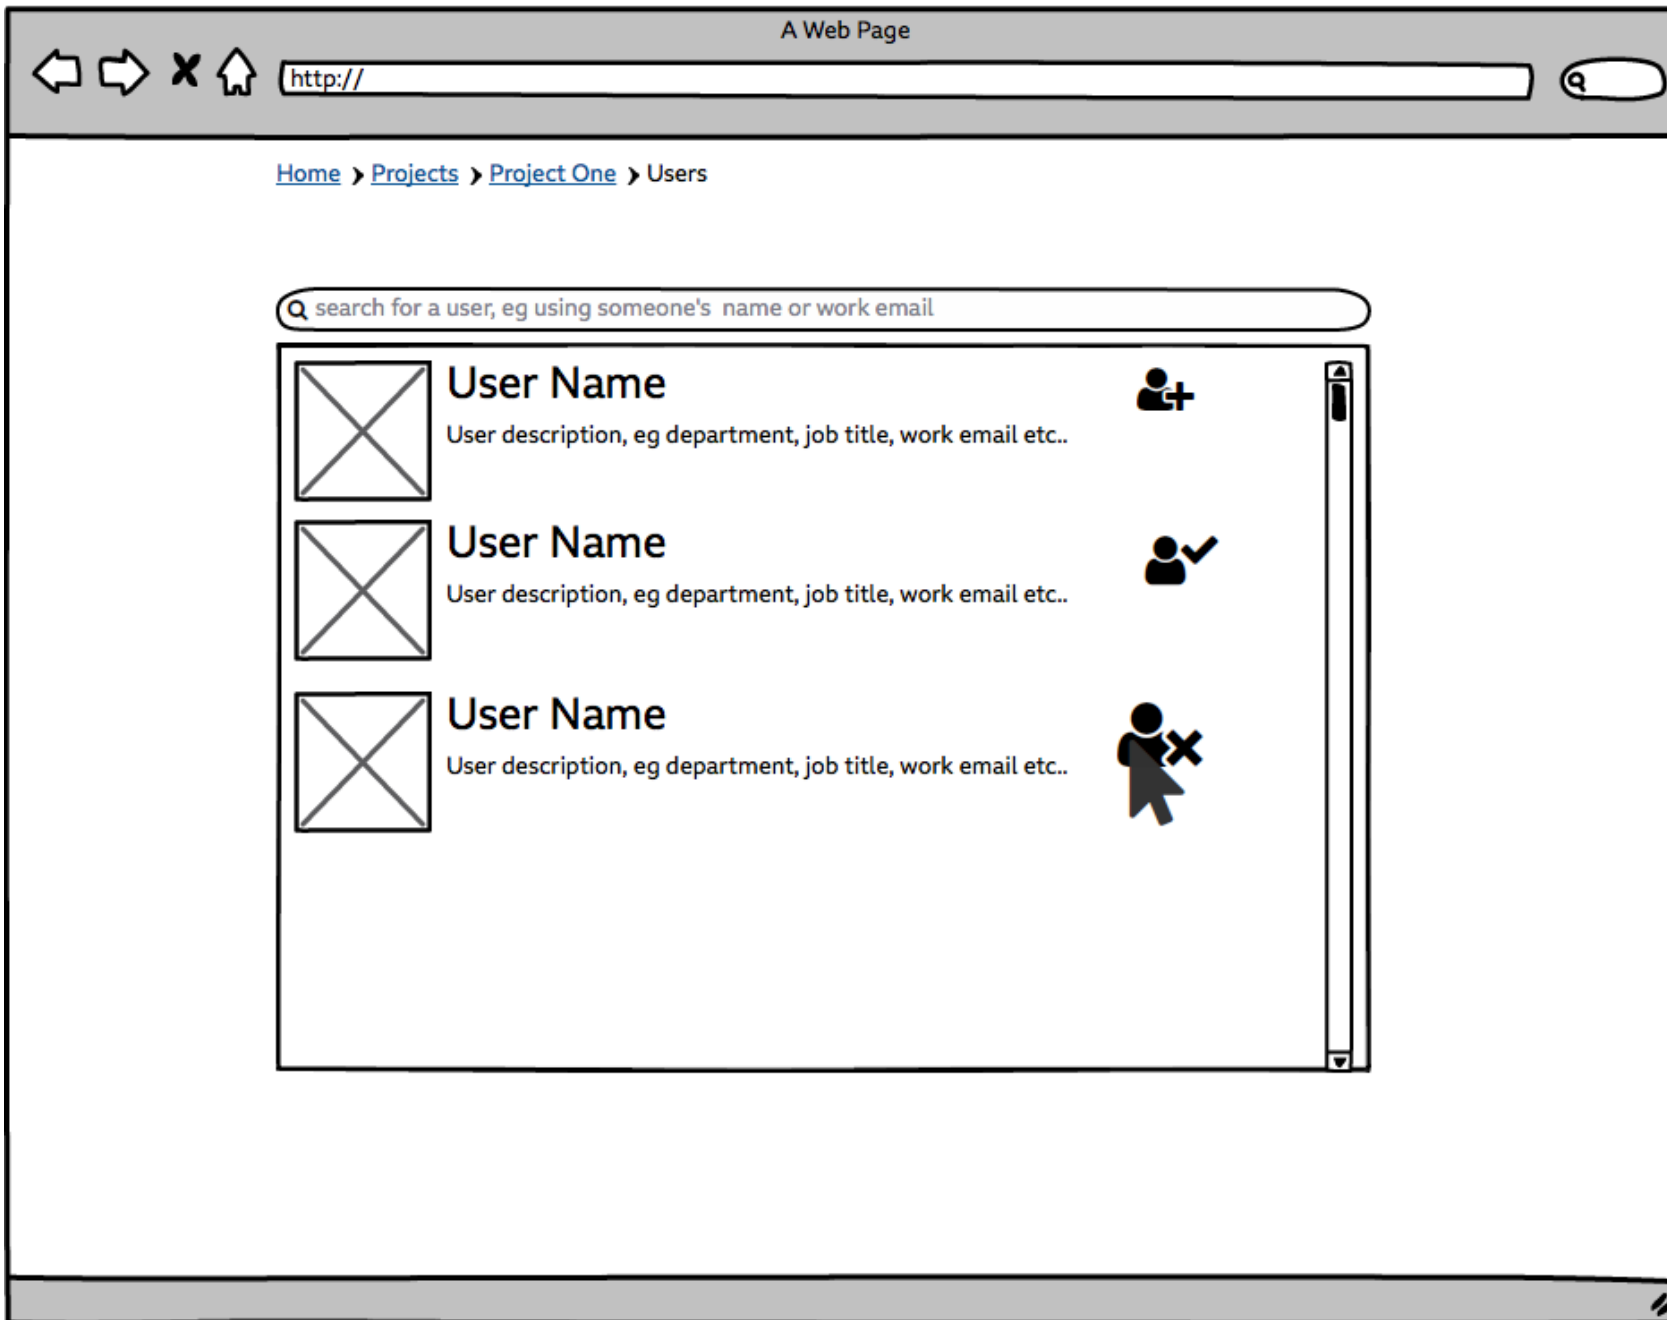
A Web Page

http://

Home > Projects > Project One > Users

search for a user, eg using someone's name or work email

User Name

User description, eg department, job title, work email etc..

User Name

User description, eg department, job title, work email etc..

User Name

User description, eg department, job title, work email etc..